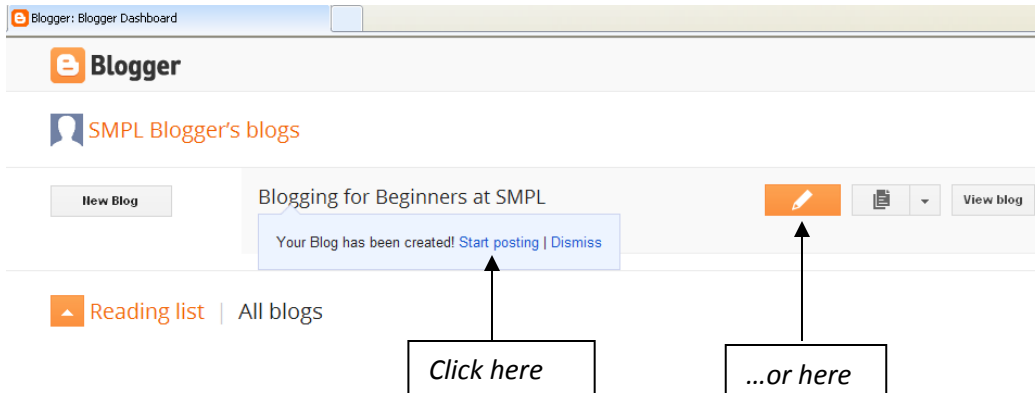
Blogger: Blogger Dashboard

Blogger

SMPL Blogger's blogs

New Blog

Blogging for Beginners at SMPL

Your Blog has been created! Start posting | Dismiss

View blog

Reading list | All blogs

Click here

…or here